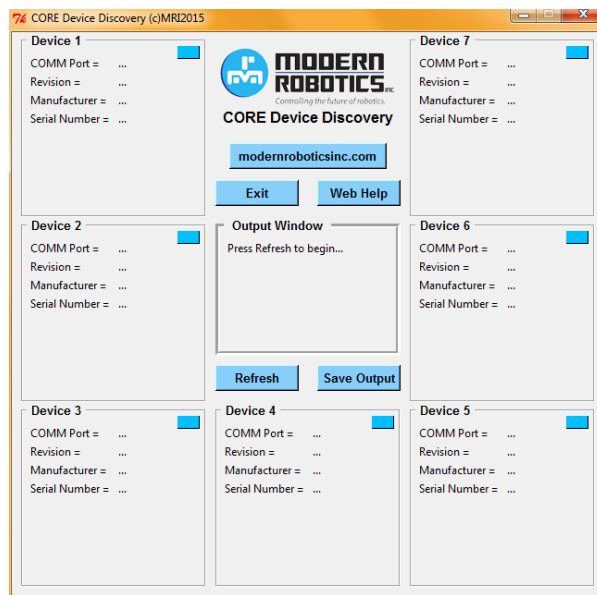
CORE Device Discovery (c)MRI2015

Device 1
COMM Port = ...
Revision = ...
Manufacturer = ...
Serial Number = ...

MODERN ROBOTICS INC
Controlling the future of robotics.
CORE Device Discovery

modernroboticsinc.com

Exit
Web Help

Device 7
COMM Port = ...
Revision = ...
Manufacturer = ...
Serial Number = ...

Device 2
COMM Port = ...
Revision = ...
Manufacturer = ...
Serial Number = ...

Output Window
Press Refresh to begin...

Refresh
Save Output

Device 6
COMM Port = ...
Revision = ...
Manufacturer = ...
Serial Number = ...

Device 3
COMM Port = ...
Revision = ...
Manufacturer = ...
Serial Number = ...

Device 4
COMM Port = ...
Revision = ...
Manufacturer = ...
Serial Number = ...

Device 5
COMM Port = ...
Revision = ...
Manufacturer = ...
Serial Number = ...